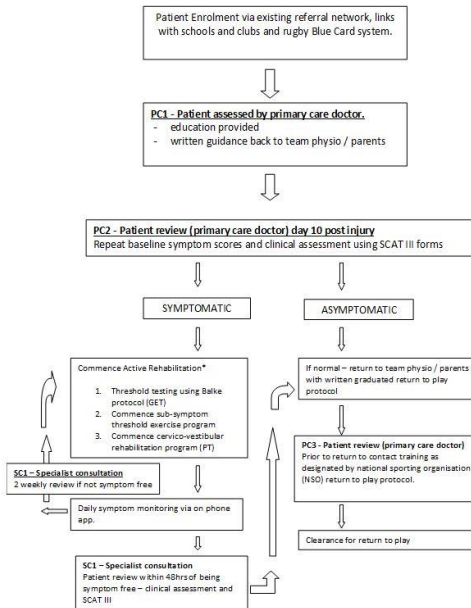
Patient Enrolment via existing referral network, links with schools and clubs and rugby Blue Card system.

PC1 - Patient assessed by primary care doctor.
- education provided
- written guidance back to team physio / parents

PC2 - Patient review (primary care doctor) day 10 post injury
Repeat baseline symptom scores and clinical assessment using SCAT III forms

SYMPTOMATIC

ASYMPTOMATIC

Commence Active Rehabilitation*

1. Threshold testing using Balke protocol (GET)
2. Commence sub-symptom threshold exercise program
3. Commence cervico-vestibular rehabilitation program (PT)

SC1 – Specialist consultation
2 weekly review if not symptom free

Daily symptom monitoring via on phone app.

SC1 – Specialist consultation
Patient review within 48hrs of being symptom free – clinical assessment and SCAT III

If normal – return to team physio / parents with written graduated return to play protocol

PC3 - Patient review (primary care doctor)
Prior to return to contact training as designated by national sporting organisation (NSO) return to play protocol.

Clearance for return to play